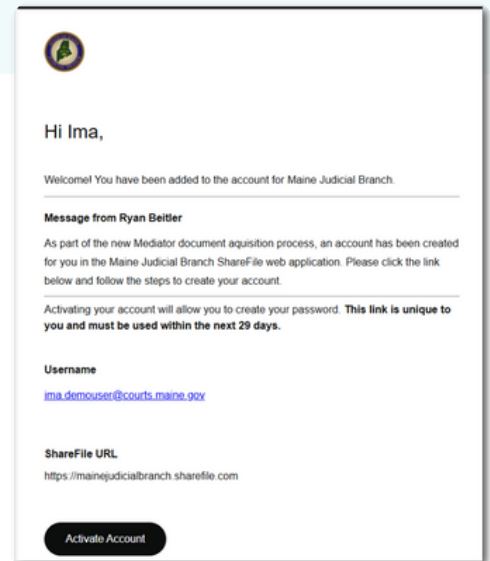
Hi Ima,

Welcome! You have been added to the account for Maine Judicial Branch.

Message from Ryan Beitler

As part of the new Mediator document aquisition process, an account has been created for you in the Maine Judicial Branch ShareFile web application. Please click the link below and follow the steps to create your account.

Activating your account will allow you to create your password. This link is unique to you and must be used within the next 29 days.

Username

ima.demouser@courts.maine.gov

ShareFile URL

https://mainejudicialbranch.sharefile.com

Activate Account